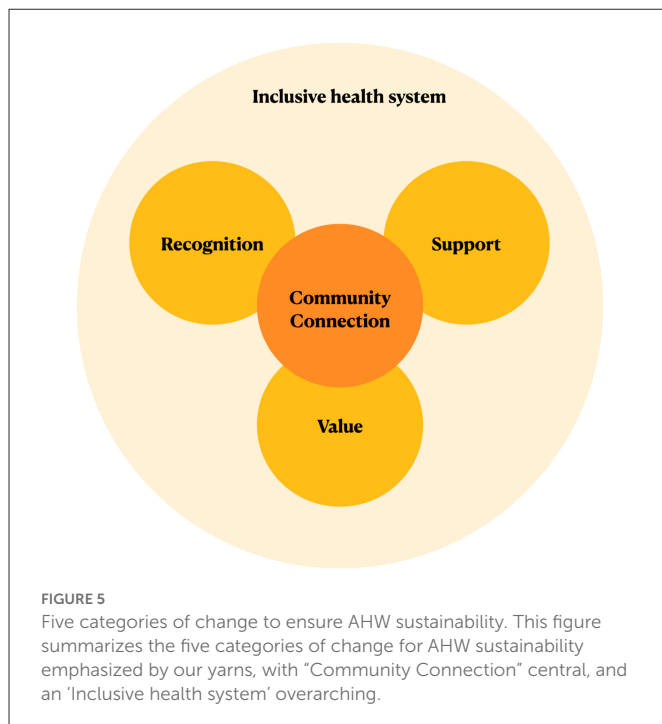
Inclusive health system

Recognition

Support

Community Connection

Value

FIGURE 5
Five categories of change to ensure AHW sustainability. This figure summarizes the five categories of change for AHW sustainability emphasized by our yarns, with “Community Connection” central, and an ‘Inclusive health system’ overarching.